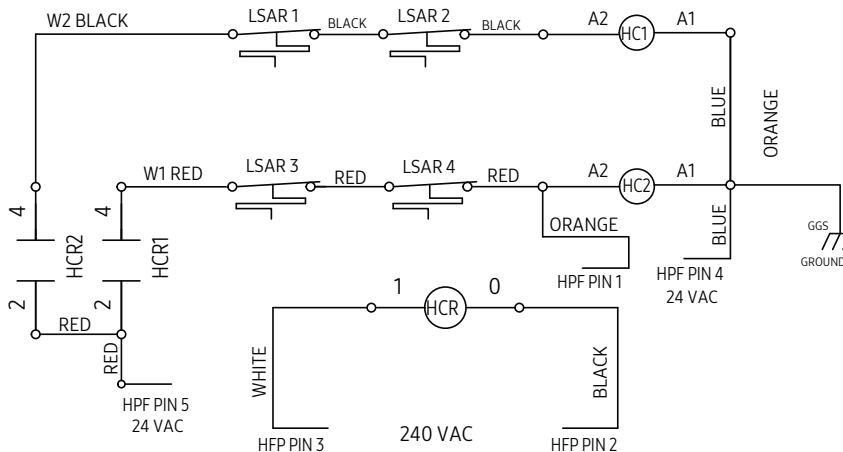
W2 BLACK
LSAR 1
BLACK
LSAR 2
BLACK
A2
HC1
A1
BLUE
ORANGE
W1 RED
LSAR 3
RED
LSAR 4
RED
A2
HC2
A1
4
4
HCR2
HCR1
ORANGE
BLUE
GGS
GROUND
HPF PIN 1
HPF PIN 4
24 VAC
2
2
RED
1
HCR
0
RED
WHITE
BLACK
HPF PIN 5
24 VAC
HFP PIN 3
240 VAC
HFP PIN 2